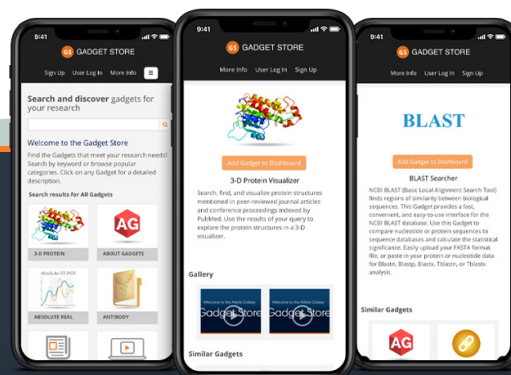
9:41

GS GADGET STORE

Sign Up User Log In More Info

Search and discover gadgets for your research

Welcome to the Gadget Store

Find the Gadgets that meet your research needs! Search by keyword or browse popular categories. Click on any Gadget for a detailed description.

Search results for All Gadgets

3-D PROTEIN

AG

ABOUT GADGETS

ABSOLUTE REAL

ANTIBODY

9:41

GS GADGET STORE

More Info User Log In Sign Up

3-D Protein Visualizer

Add Gadget to Dashboard

Search, find, and visualize protein structures mentioned in peer-reviewed journal articles and conference proceedings indexed by PubMed. Use the results of your query to explore the protein structures in a 3-D visualizer.

Gallery

Welcome to the Article Galaxy

Gadget Store

Welcome to the Article Galaxy

Gadget Store

Similar Gadgets

9:41

GS GADGET STORE

More Info User Log In Sign Up

BLAST

Add Gadget to Dashboard

BLAST Searcher

NCBI BLAST (Basic Local Alignment Search Tool) finds regions of similarity between biological sequences. This Gadget provides a fast, convenient, and easy-to-use interface for the NCBI BLAST database. Use this Gadget to compare nucleotide or protein sequences to sequence databases and calculate the statistical significance. Easily upload your FASTA format file, or paste in your protein or nucleotide data for Blastn, Blastp, Blastx, Tblastn, or Tblastx analysis.

Similar Gadgets

AG